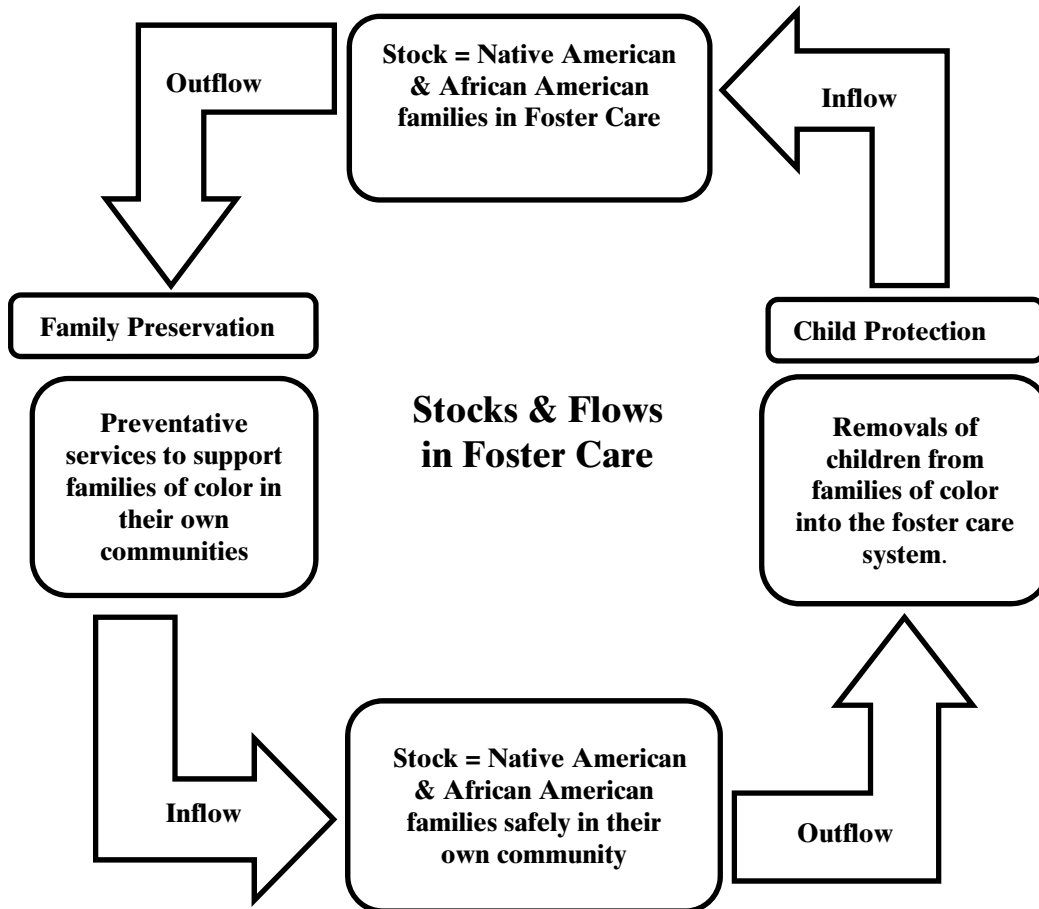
Outflow

Stock = Native American & African American families in Foster Care

Inflow

Family Preservation

Child Protection

Preventative services to support families of color in their own communities

Stocks & Flows in Foster Care

Removals of children from families of color into the foster care system.

Inflow

Stock = Native American & African American families safely in their own community

Outflow